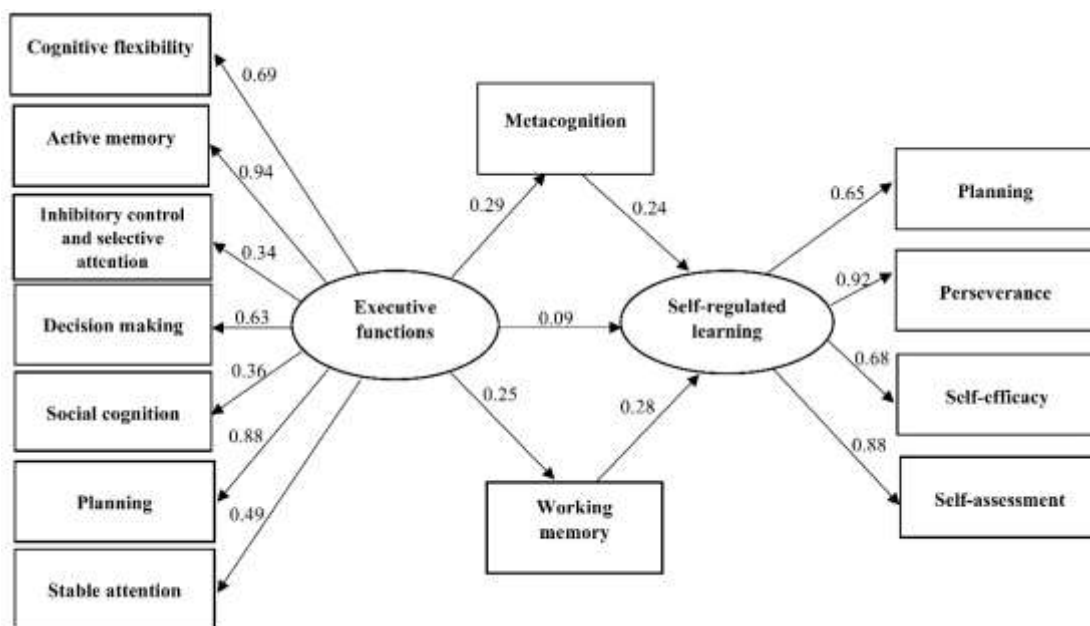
Cognitive flexibility

0.69

Active memory

0.94

Inhibitory control and selective attention

0.34

Decision making

0.63

0.36

Social cognition

0.88

Planning

0.49

Stable attention

Executive functions

Metacognition

0.29

0.24

0.09

0.25

0.28

Working memory

Self-regulated learning

0.65

Planning

0.92

Perseverance

0.68

Self-efficacy

0.88

Self-assessment